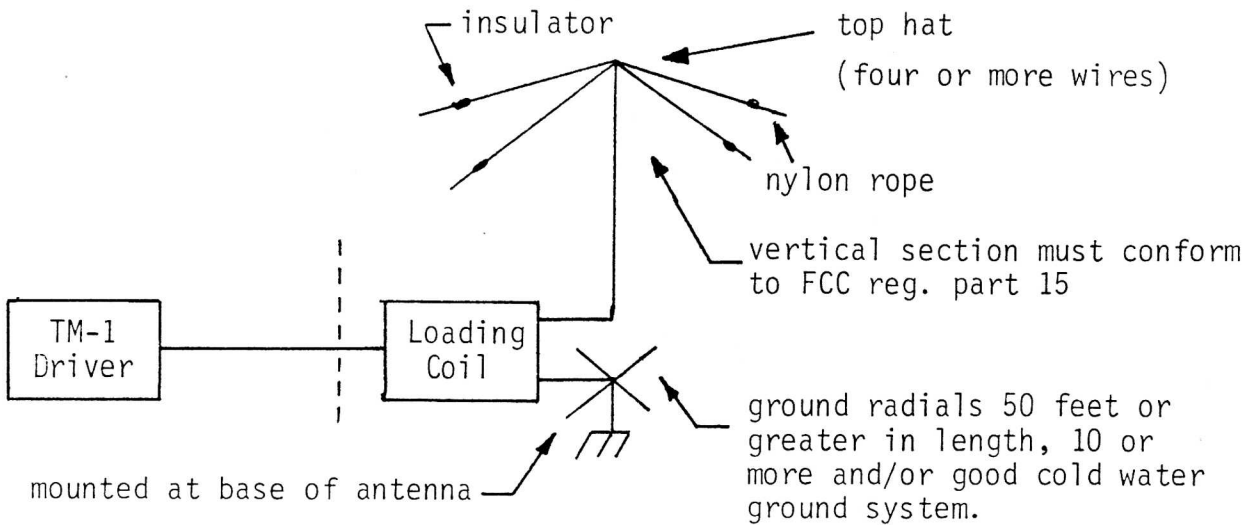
insulator

top hat
(four or more wires)

nylon rope

vertical section must conform to FCC reg. part 15

TM-1 Driver

Loading Coil

ground radials 50 feet or greater in length, 10 or more and/or good cold water ground system.

mounted at base of antenna